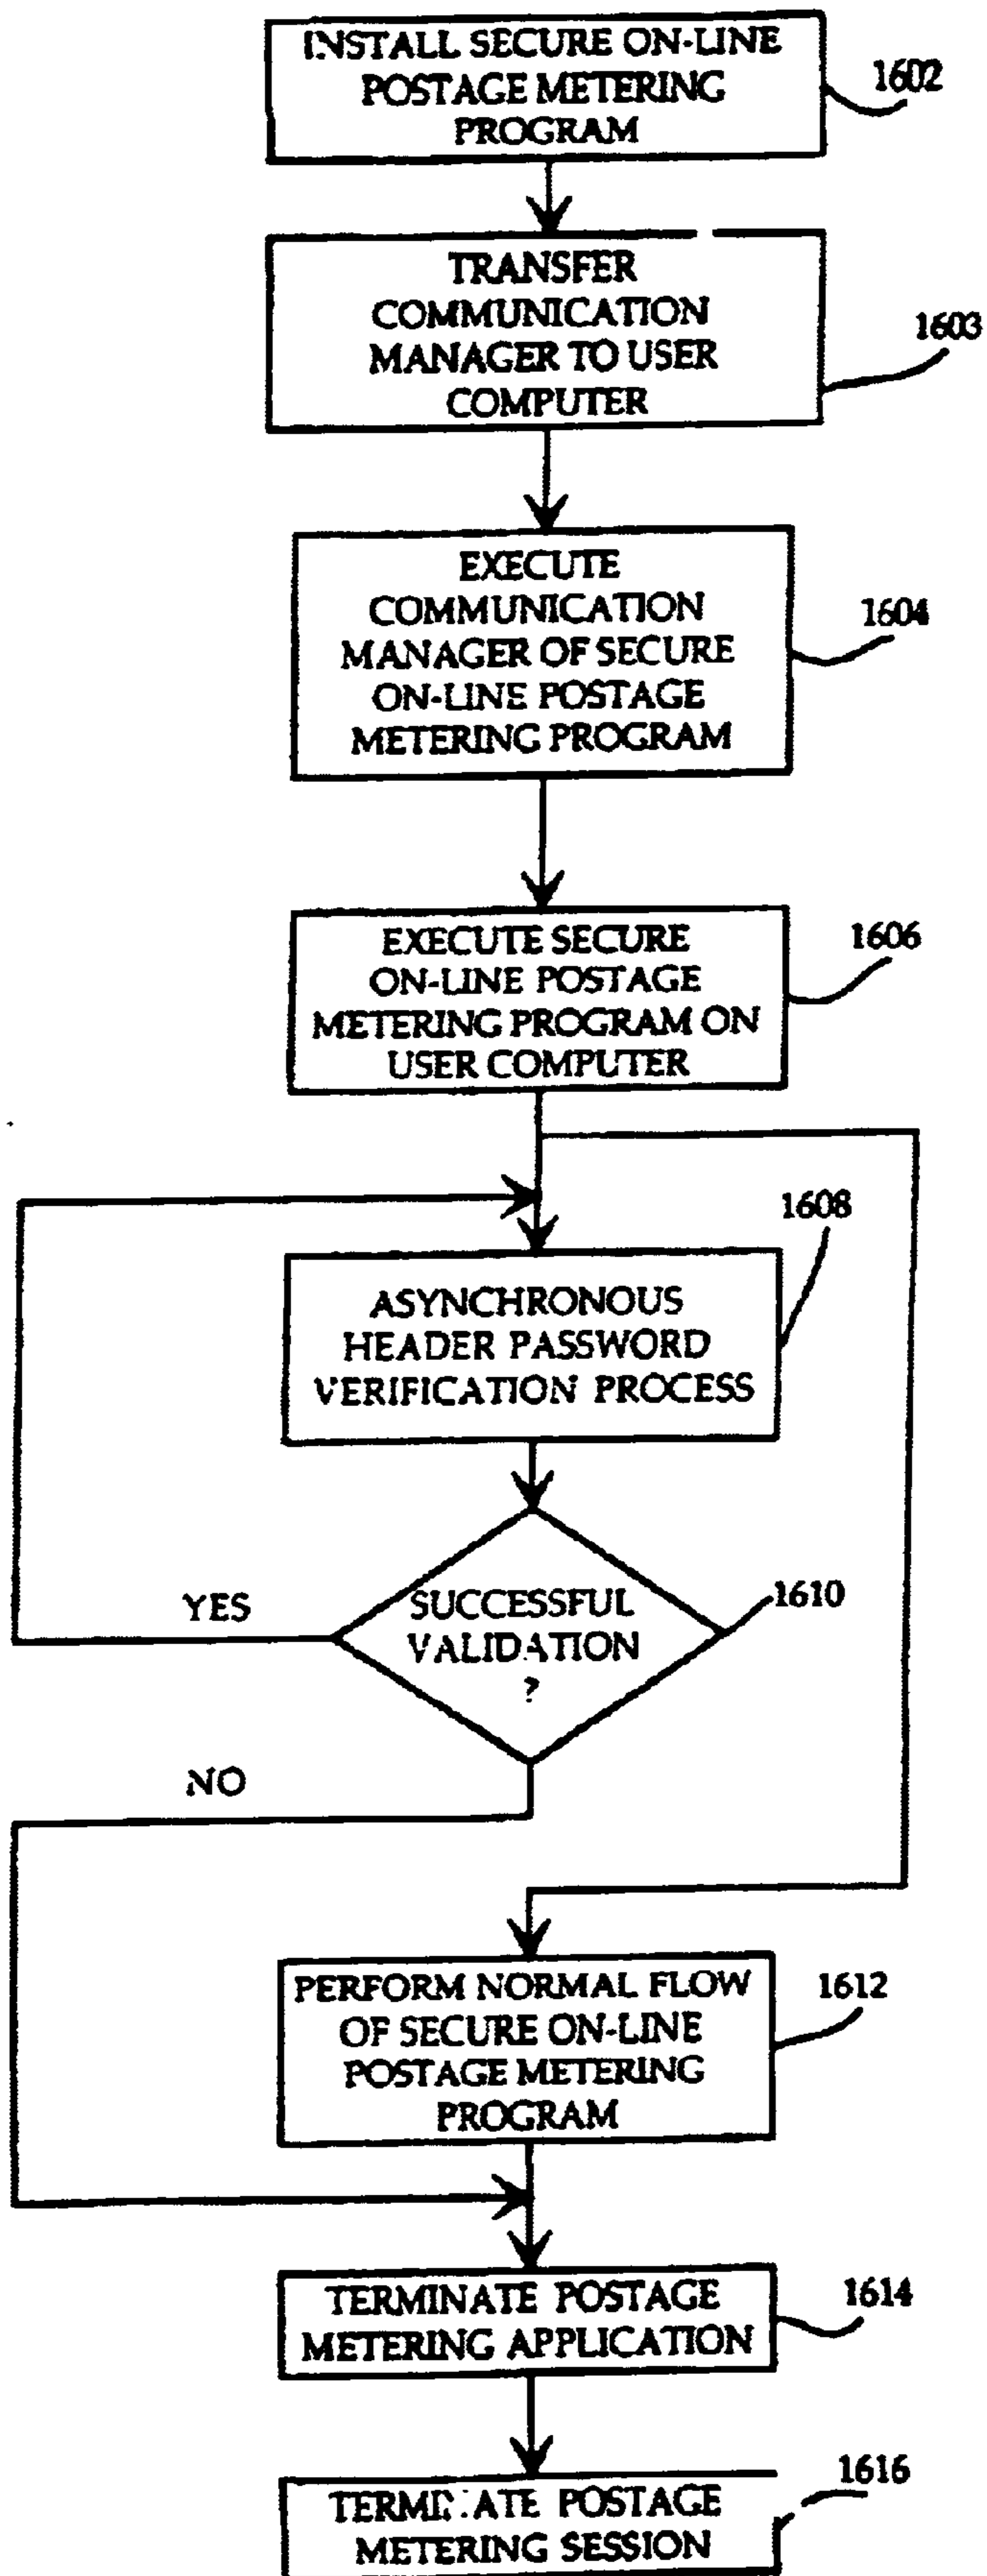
INSTALL SECURE ON-LINE POSTAGE METERING PROGRAM

1602

TRANSFER COMMUNICATION MANAGER TO USER COMPUTER

1603

EXECUTE COMMUNICATION MANAGER OF SECURE ON-LINE POSTAGE METERING PROGRAM

1604

EXECUTE SECURE ON-LINE POSTAGE METERING PROGRAM ON USER COMPUTER

1606

1608

ASYNCHRONOUS HEADER PASSWORD VERIFICATION PROCESS

YES

SUCCESSFUL VALIDATION ?

1610

NO

PERFORM NORMAL FLOW OF SECURE ON-LINE POSTAGE METERING PROGRAM

1612

TERMINATE POSTAGE METERING APPLICATION

1614

1616

TERMI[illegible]ATE POSTAGE METERING SESSION